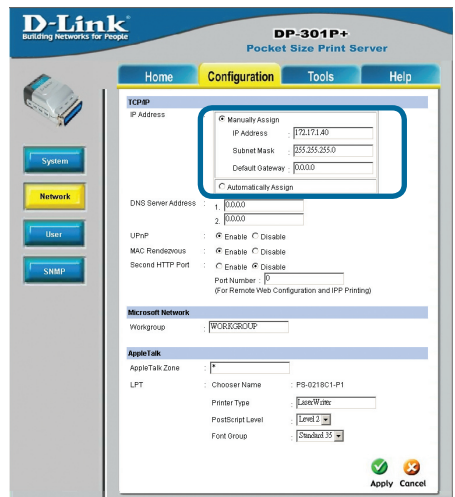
D-Link
Building Networks for People

DP-301P+
Pocket Size Print Server

Home | Configuration | Tools | Help

System
Network
User
SNMP

TCP/IP
IP Address
Manually Assign
IP Address : 172.17.1.40
Subnet Mask : 255.255.255.0
Default Gateway : 0.0.0.0
Automatically Assign

DNS Server Address : 1. 0.0.0.0
2. 0.0.0.0

UPnP : Enable Disable
MAC Rendezvous : Enable Disable
Second HTTP Port : Enable Disable
Port Number : 0
(For Remote Web Configuration and IPP Printing)

Microsoft Network
Workgroup : WORKGROUP

AppleTalk
AppleTalk Zone : *
LPT : Chooser Name : PS-0218C1-P1
Printer Type : LaserWriter
PostScript Level : Level 2
Font Group : Standard 35

Apply Cancel